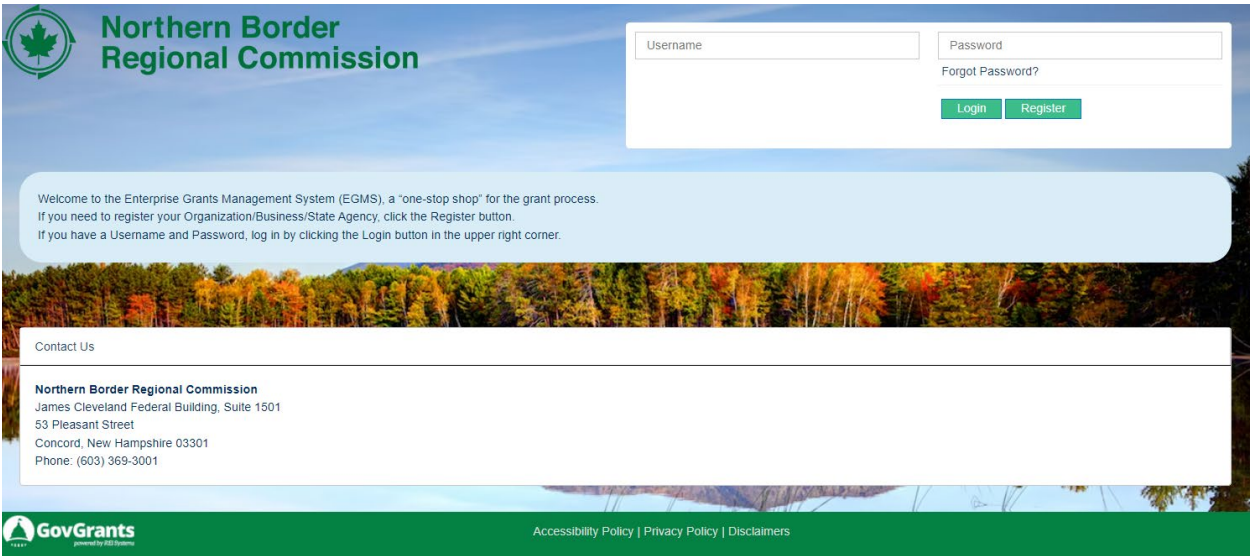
Northern Border Regional Commission

Username

Password

Forgot Password?

Login Register

Welcome to the Enterprise Grants Management System (EGMS), a "one-stop shop" for the grant process.
If you need to register your Organization/Business/State Agency, click the Register button.
If you have a Username and Password, log in by clicking the Login button in the upper right corner.

Contact Us

Northern Border Regional Commission
James Cleveland Federal Building, Suite 1501
53 Pleasant Street
Concord, New Hampshire 03301
Phone: (603) 369-3001

GovGrants
powered by REI Systems

Accessibility Policy | Privacy Policy | Disclaimers